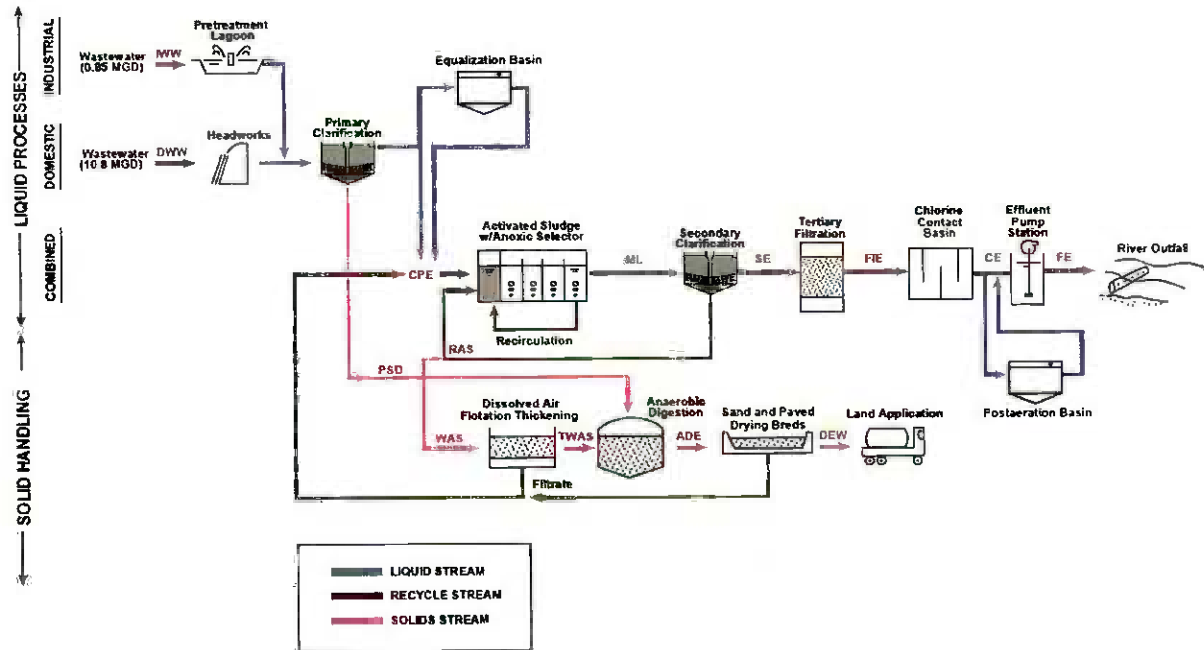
LIQUID PROCESSES

INDUSTRIAL

DOMESTIC

COMBINED

SOLID HANDLING

Wastewater (0.85 MGD) IWW

Pretreatment Lagoon

Wastewater (10.8 MGD) DWW

Headworks

Primary Clarification

Equalization Basin

Activated Sludge w/Anoxic Selector

CPE

ML

Recirculation

RAS

Secondary Clarification

SE

Tertiary Filtration

FE

Chlorine Contact Basin

CE

Effluent Pump Station

FE

River Outfall

Postaeration Basin

PSD

Dissolved Air Flotation Thickening

WAS

TWAS

Anaerobic Digestion

ADE

Sand and Paved Drying Breds

DEW

Land Application

Filtrate

LIQUID STREAM

RECYCLE STREAM

SOLIDS STREAM